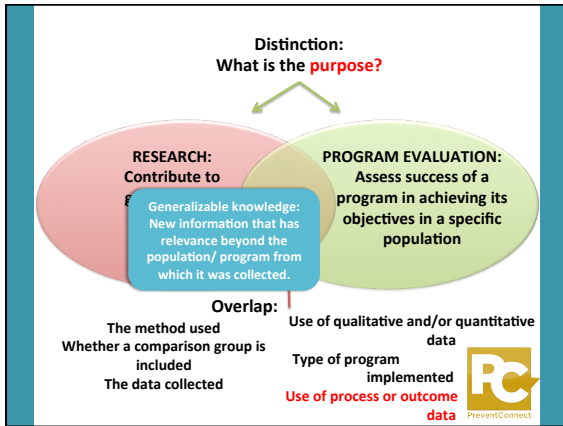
Distinction:
What is the purpose?

RESEARCH:
Contribute to
g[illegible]

PROGRAM EVALUATION:
Assess success of a program in achieving its objectives in a specific population

Generalizable knowledge:
New information that has relevance beyond the population/ program from which it was collected.

Overlap:

The method used
Whether a comparison group is included
The data collected

Use of qualitative and/or quantitative data
Type of program implemented
Use of process or outcome data

PC
PreventConnect